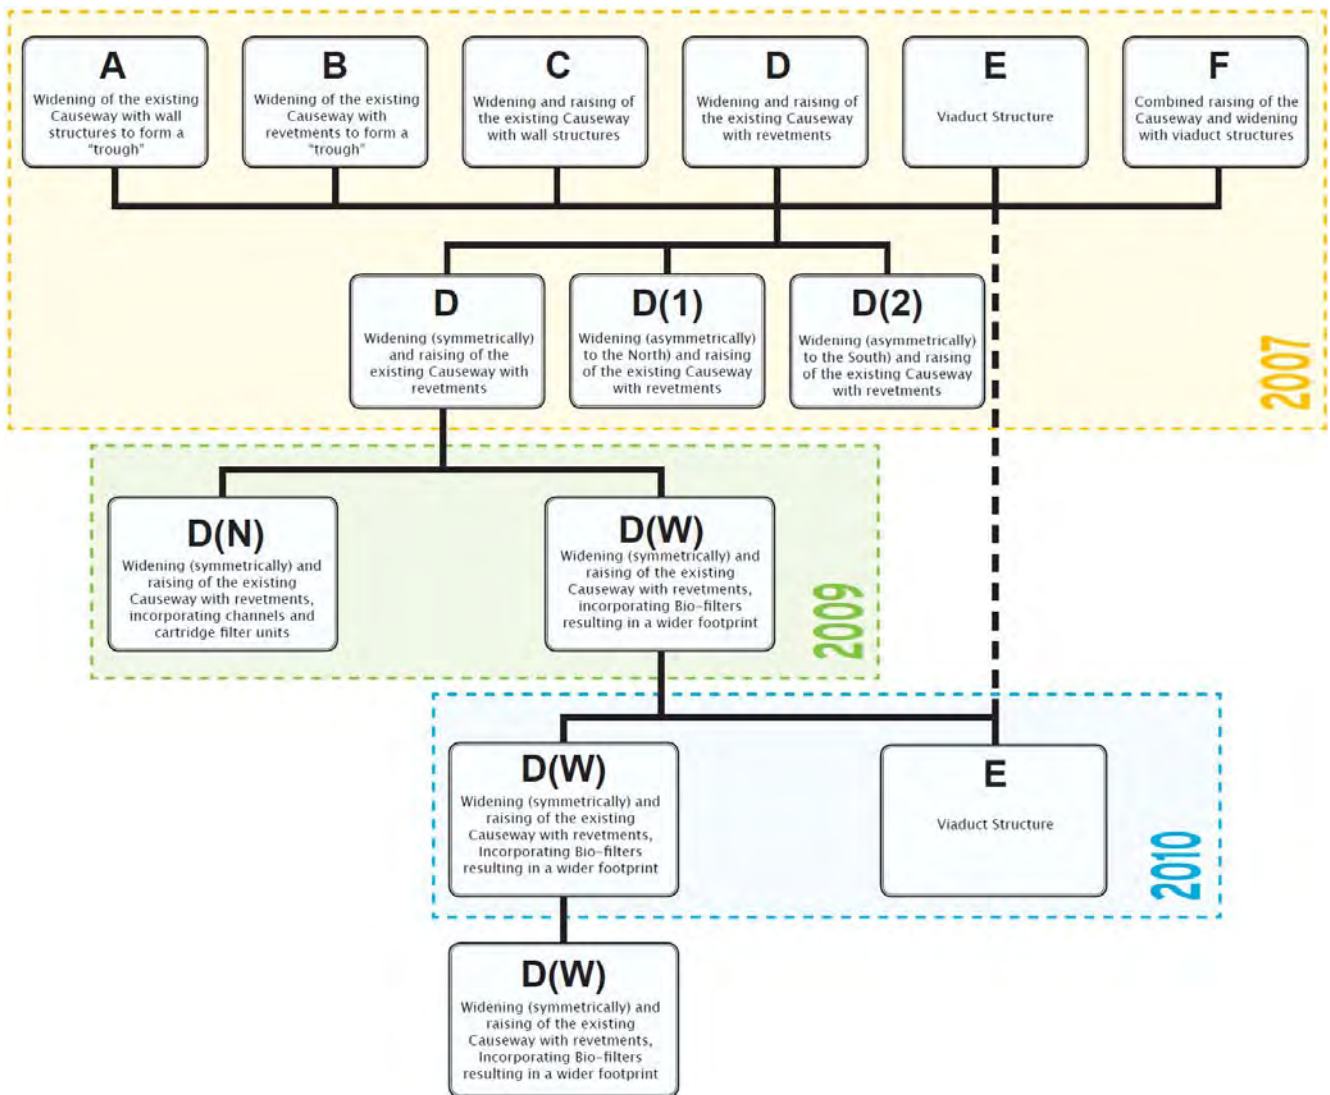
A
Widening of the existing Causeway with wall structures to form a "trough"

B
Widening of the existing Causeway with revetments to form a "trough"

C
Widening and raising of the existing Causeway with wall structures

D
Widening and raising of the existing Causeway with revetments

E
Viaduct Structure

F
Combined raising of the Causeway and widening with viaduct structures

D
Widening (symmetrically) and raising of the existing Causeway with revetments

D(1)
Widening (asymmetrically) to the North) and raising of the existing Causeway with revetments

D(2)
Widening (asymmetrically) to the South) and raising of the existing Causeway with revetments

2007

D(N)
Widening (symmetrically) and raising of the existing Causeway with revetments, incorporating channels and cartridge filter units

D(W)
Widening (symmetrically) and raising of the existing Causeway with revetments, incorporating Bio-filters resulting in a wider footprint

2009

D(W)
Widening (symmetrically) and raising of the existing Causeway with revetments, Incorporating Bio-filters resulting in a wider footprint

E
Viaduct Structure

2010

D(W)
Widening (symmetrically) and raising of the existing Causeway with revetments, Incorporating Bio-filters resulting in a wider footprint